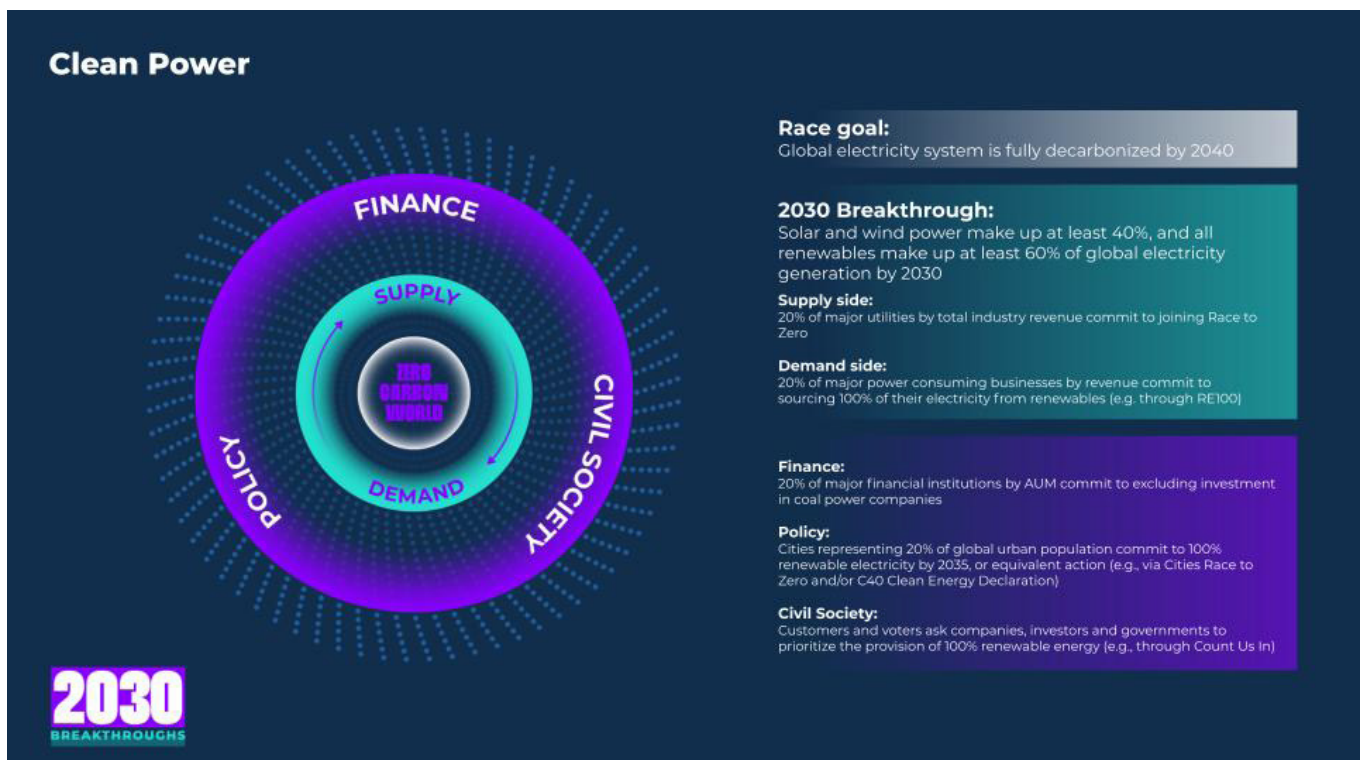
Clean Power

FINANCE

SUPPLY

ZERO CARBON WORLD

DEMAND

POLICY

CIVIL SOCIETY

Race goal:
Global electricity system is fully decarbonized by 2040

2030 Breakthrough:
Solar and wind power make up at least 40%, and all renewables make up at least 60% of global electricity generation by 2030

Supply side:
20% of major utilities by total industry revenue commit to joining Race to Zero

Demand side:
20% of major power consuming businesses by revenue commit to sourcing 100% of their electricity from renewables (e.g. through RE100)

Finance:
20% of major financial institutions by AUM commit to excluding investment in coal power companies

Policy:
Cities representing 20% of global urban population commit to 100% renewable electricity by 2035, or equivalent action (e.g., via Cities Race to Zero and/or C40 Clean Energy Declaration)

Civil Society:
Customers and voters ask companies, investors and governments to prioritize the provision of 100% renewable energy (e.g., through Count Us In)

2030
BREAKTHROUGHS